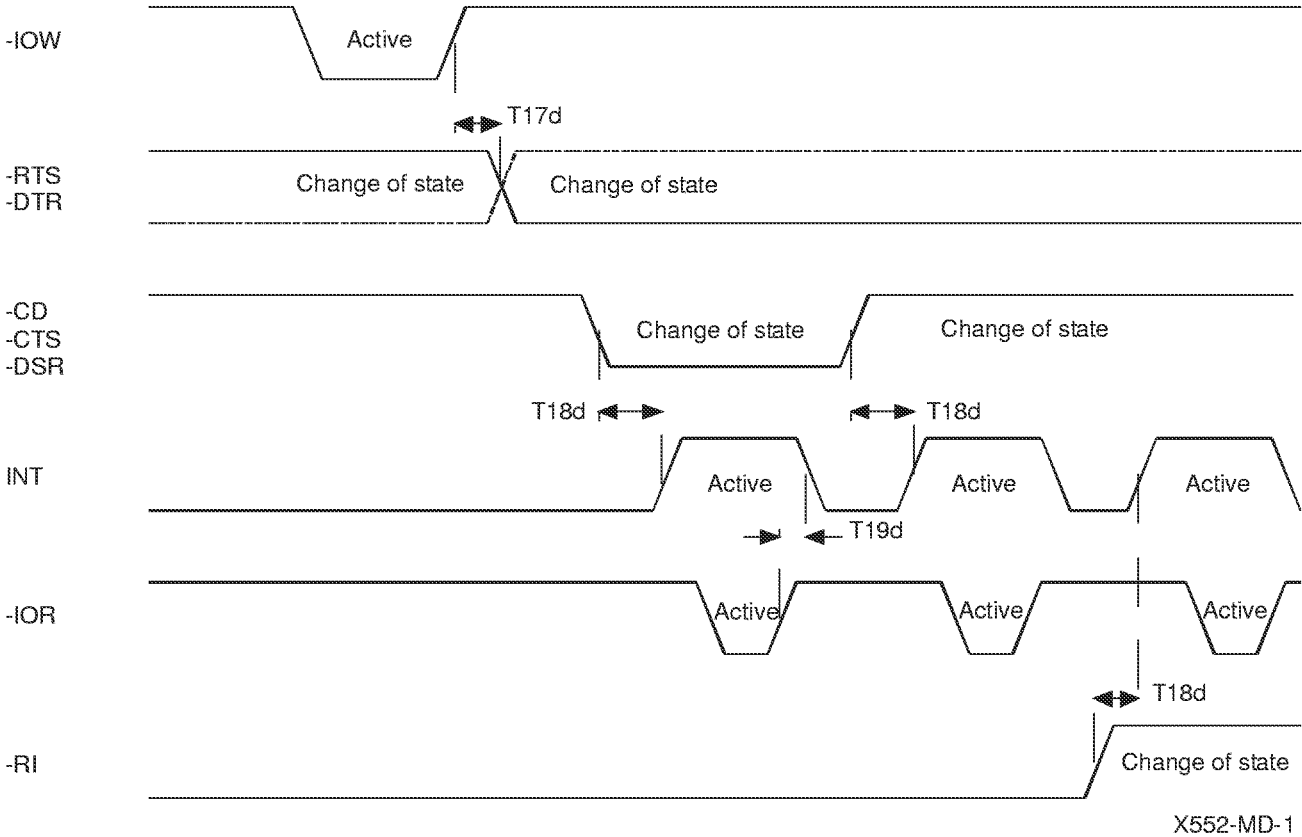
-IOW
Active
T17d
-RTS
-DTR
Change of state
Change of state
-CD
-CTS
-DSR
Change of state
Change of state
T18d
T18d
INT
Active
Active
Active
T19d
-IOR
Active
Active
Active
T18d
-RI
Change of state
X552-MD-1